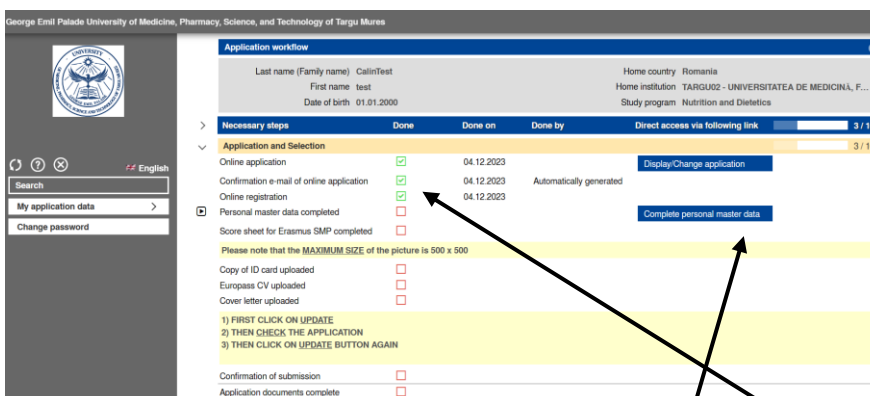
George Emil Palade University of Medicine, Pharmacy, Science, and Technology of Targu Mures

UNIVERSITY

English

Search

My application data

Change password

Application workflow

Last name (Family name) CalinTest
First name test
Date of birth 01.01.2000

Home country Romania
Home institution TARGU02 - UNIVERSITATEA DE MEDICINĂ, F...
Study program Nutrition and Dietetics

| Necessary steps | Done | Done on | Done by | Direct access via following link |
|---|---|---|---|---|
| Application and Selection | | | | |
| Online application | ☑ | 04.12.2023 | | Display/Change application |
| Confirmation e-mail of online application | ☑ | 04.12.2023 | Automatically generated | |
| Online registration | ☑ | 04.12.2023 | | |
| Personal master data completed | ☐ | | | Complete personal master data |
| Score sheet for Erasmus SMP completed | ☐ | | | |

3 / 1
3 / 1

Please note that the MAXIMUM SIZE of the picture is 500 x 500

| | |
|---|---|
| Copy of ID card uploaded | ☐ |
| Europass CV uploaded | ☐ |
| Cover letter uploaded | ☐ |

1) FIRST CLICK ON UPDATE
2) THEN CHECK THE APPLICATION
3) THEN CLICK ON UPDATE BUTTON AGAIN

| | |
|---|---|
| Confirmation of submission | ☐ |
| Application documents complete | ☐ |